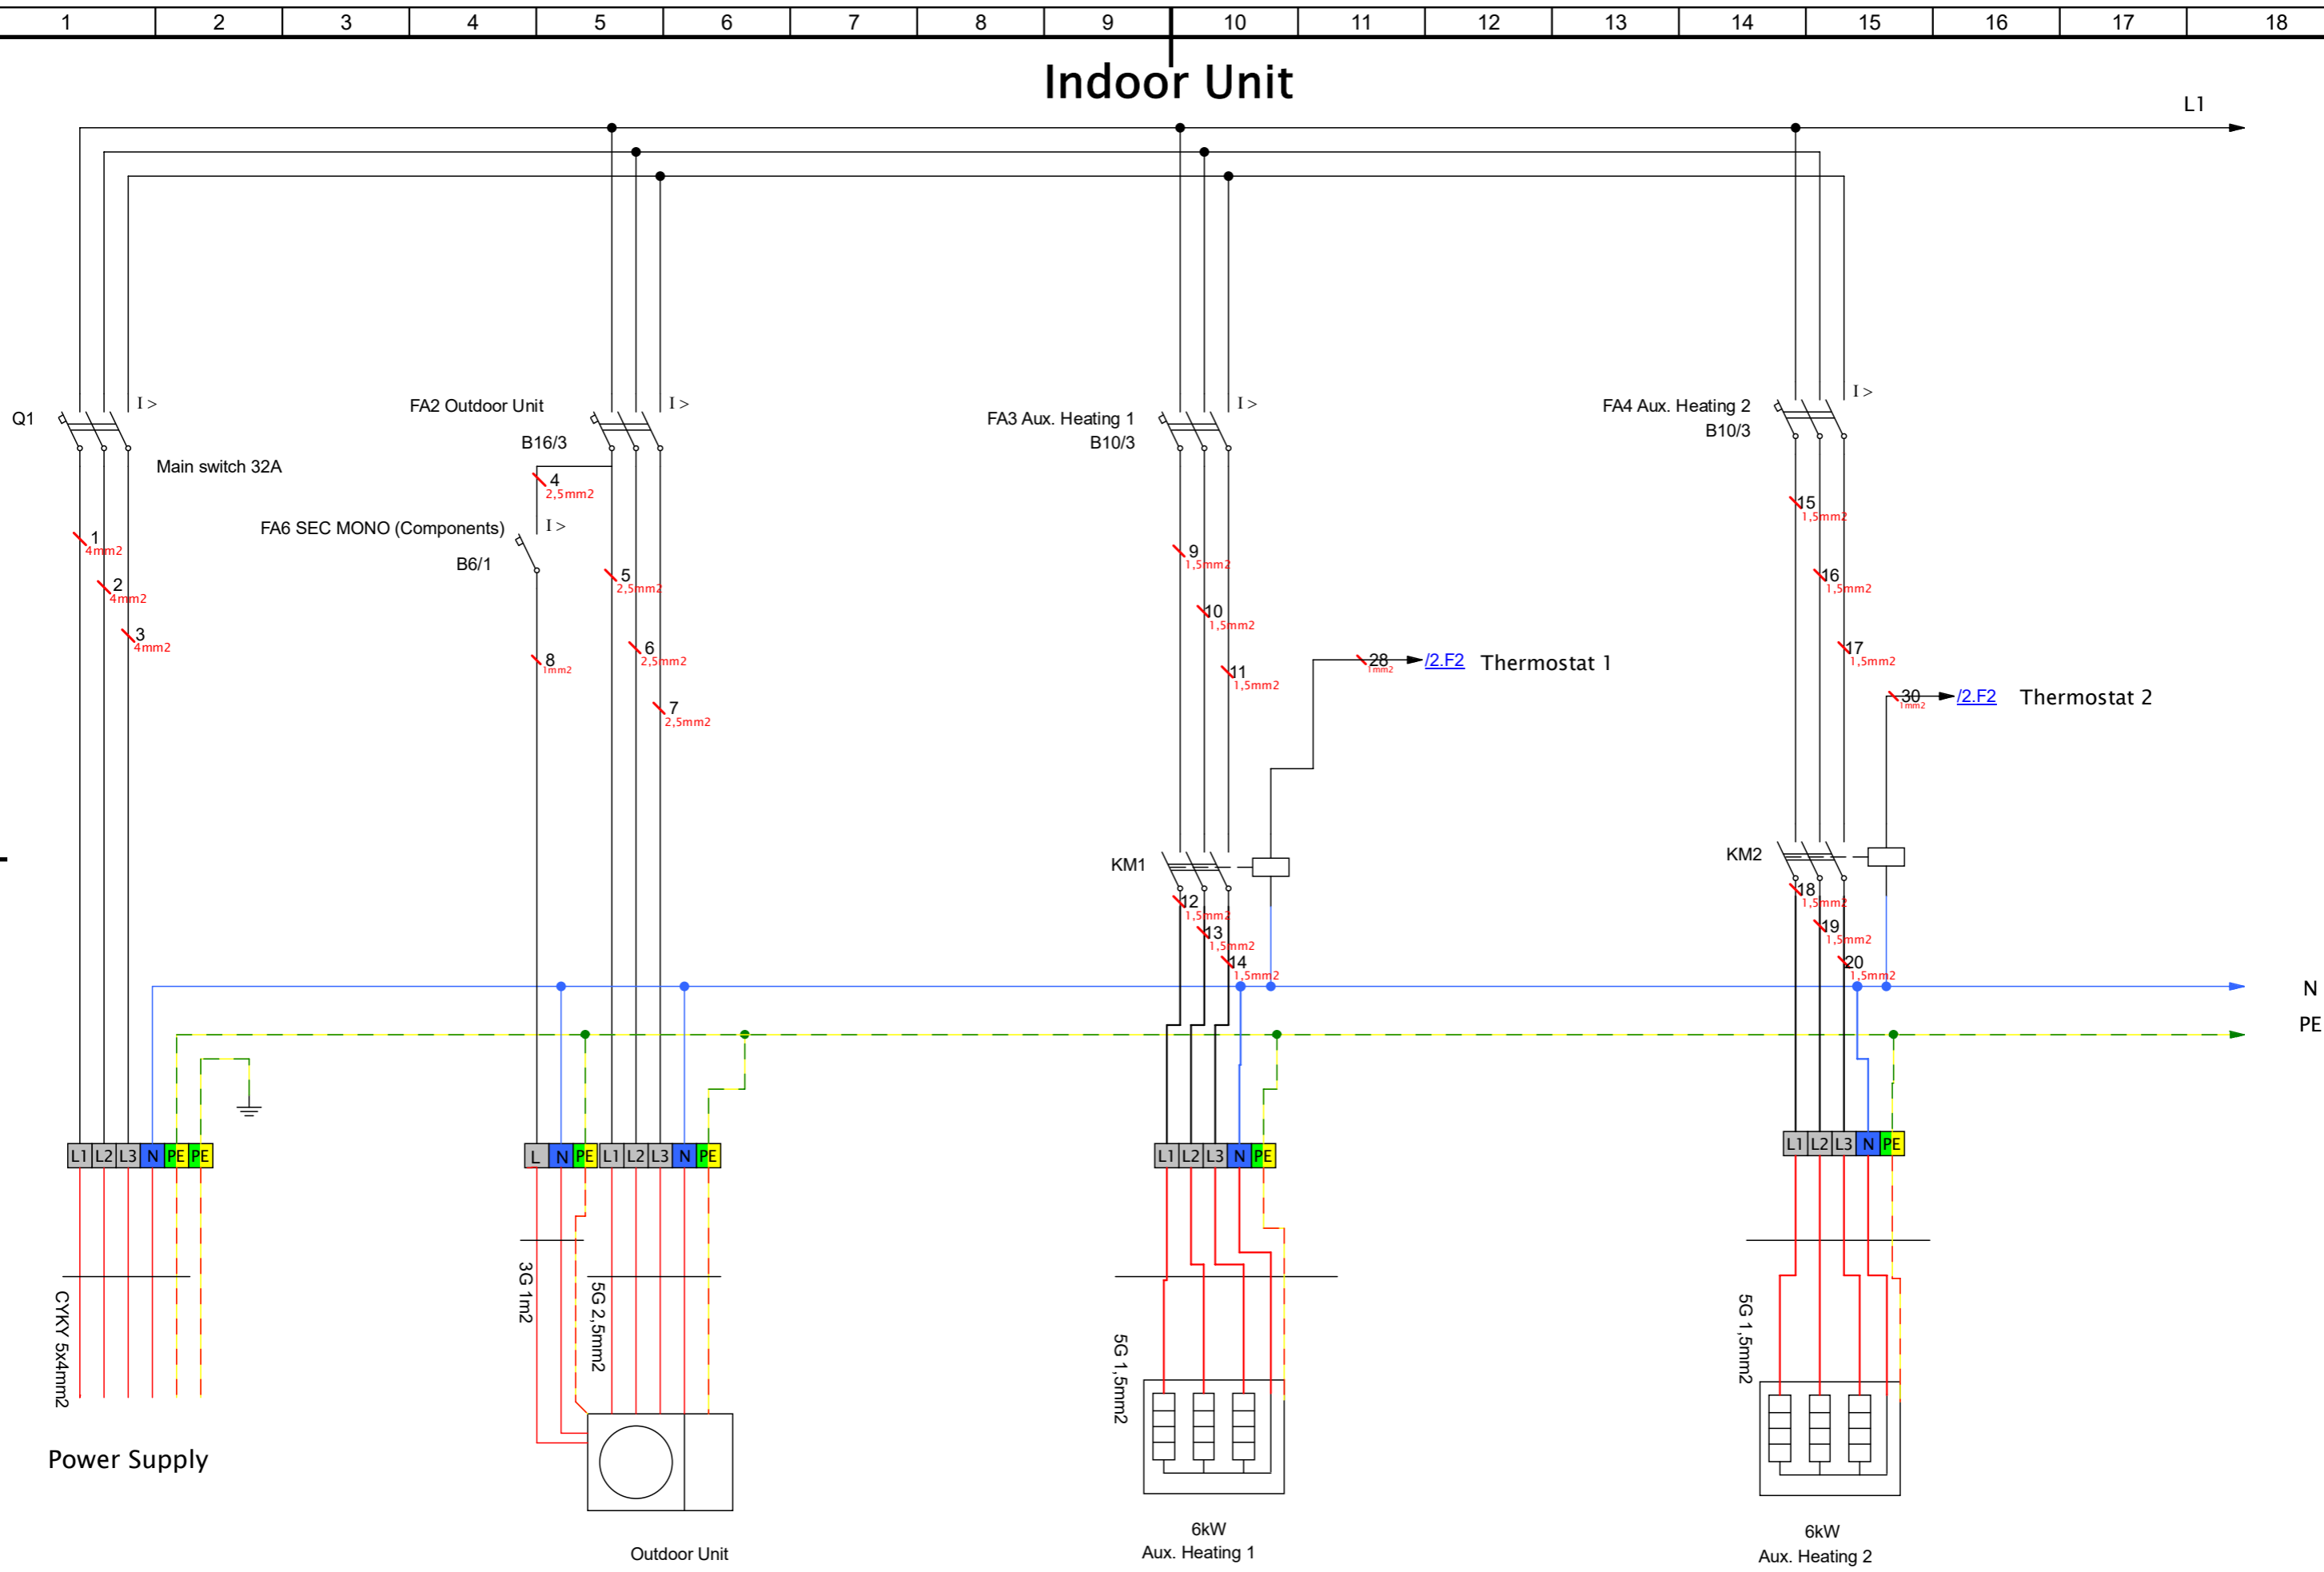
| 1 | 2 | 3 | 4 | 5 | 6 | 7 | 8 | 9 | 10 | 11 | 12 | 13 | 14 | 15 | 16 | 17 | 18 |
|---|---|---|---|---|---|---|---|---|---|---|---|---|---|---|---|---|---|

Indoor Unit

L1

Q1
I >
Main switch 32A

FA2 Outdoor Unit
B16/3
I >

FA6 SEC MONO (Components)
B6/1
I >

FA3 Aux. Heating 1
B10/3
I >

FA4 Aux. Heating 2
B10/3
I >

1 4mm2
2 4mm2
3 4mm2
4 2,5mm2
5 2,5mm2
6 2,5mm2
7 2,5mm2
8 1mm2
9 1,5mm2
10 1,5mm2
11 1,5mm2
28 1mm2
/2.F2 Thermostat 1
15 1,5mm2
16 1,5mm2
17 1,5mm2
30 1mm2
/2.F2 Thermostat 2

KM1
12 1,5mm2
13 1,5mm2
14 1,5mm2

KM2
18 1,5mm2
19 1,5mm2
20 1,5mm2

N
PE

L1 L2 L3 N PE PE
L N PE L1 L2 L3 N PE
L1 L2 L3 N PE
L1 L2 L3 N PE

CYKY 5x4mm2
Power Supply

3G 1m2
5G 2,5mm2
Outdoor Unit

5G 1,5mm2
6kW
Aux. Heating 1

5G 1,5mm2
6kW
Aux. Heating 2